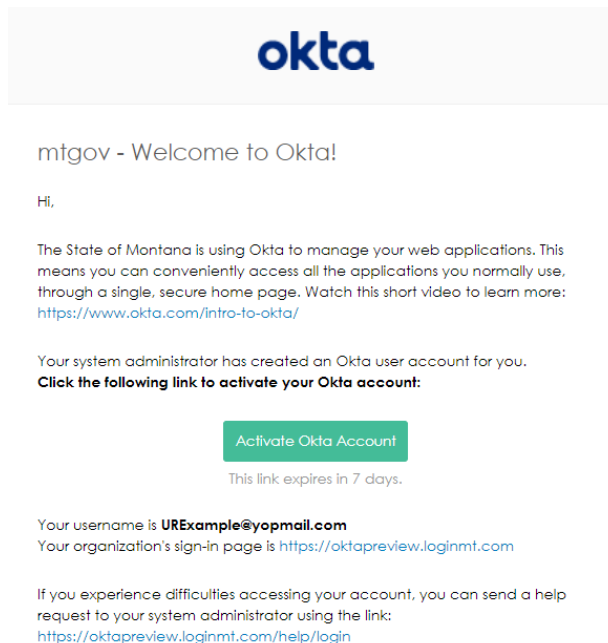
okta

mtgov - Welcome to Okta!

Hi,

The State of Montana is using Okta to manage your web applications. This means you can conveniently access all the applications you normally use, through a single, secure home page. Watch this short video to learn more: https://www.okta.com/intro-to-okta/

Your system administrator has created an Okta user account for you.
**Click the following link to activate your Okta account:**

Activate Okta Account

This link expires in 7 days.

Your username is **URExample@yopmail.com**
Your organization's sign-in page is https://oktapreview.loginmt.com

If you experience difficulties accessing your account, you can send a help request to your system administrator using the link:
https://oktapreview.loginmt.com/help/login